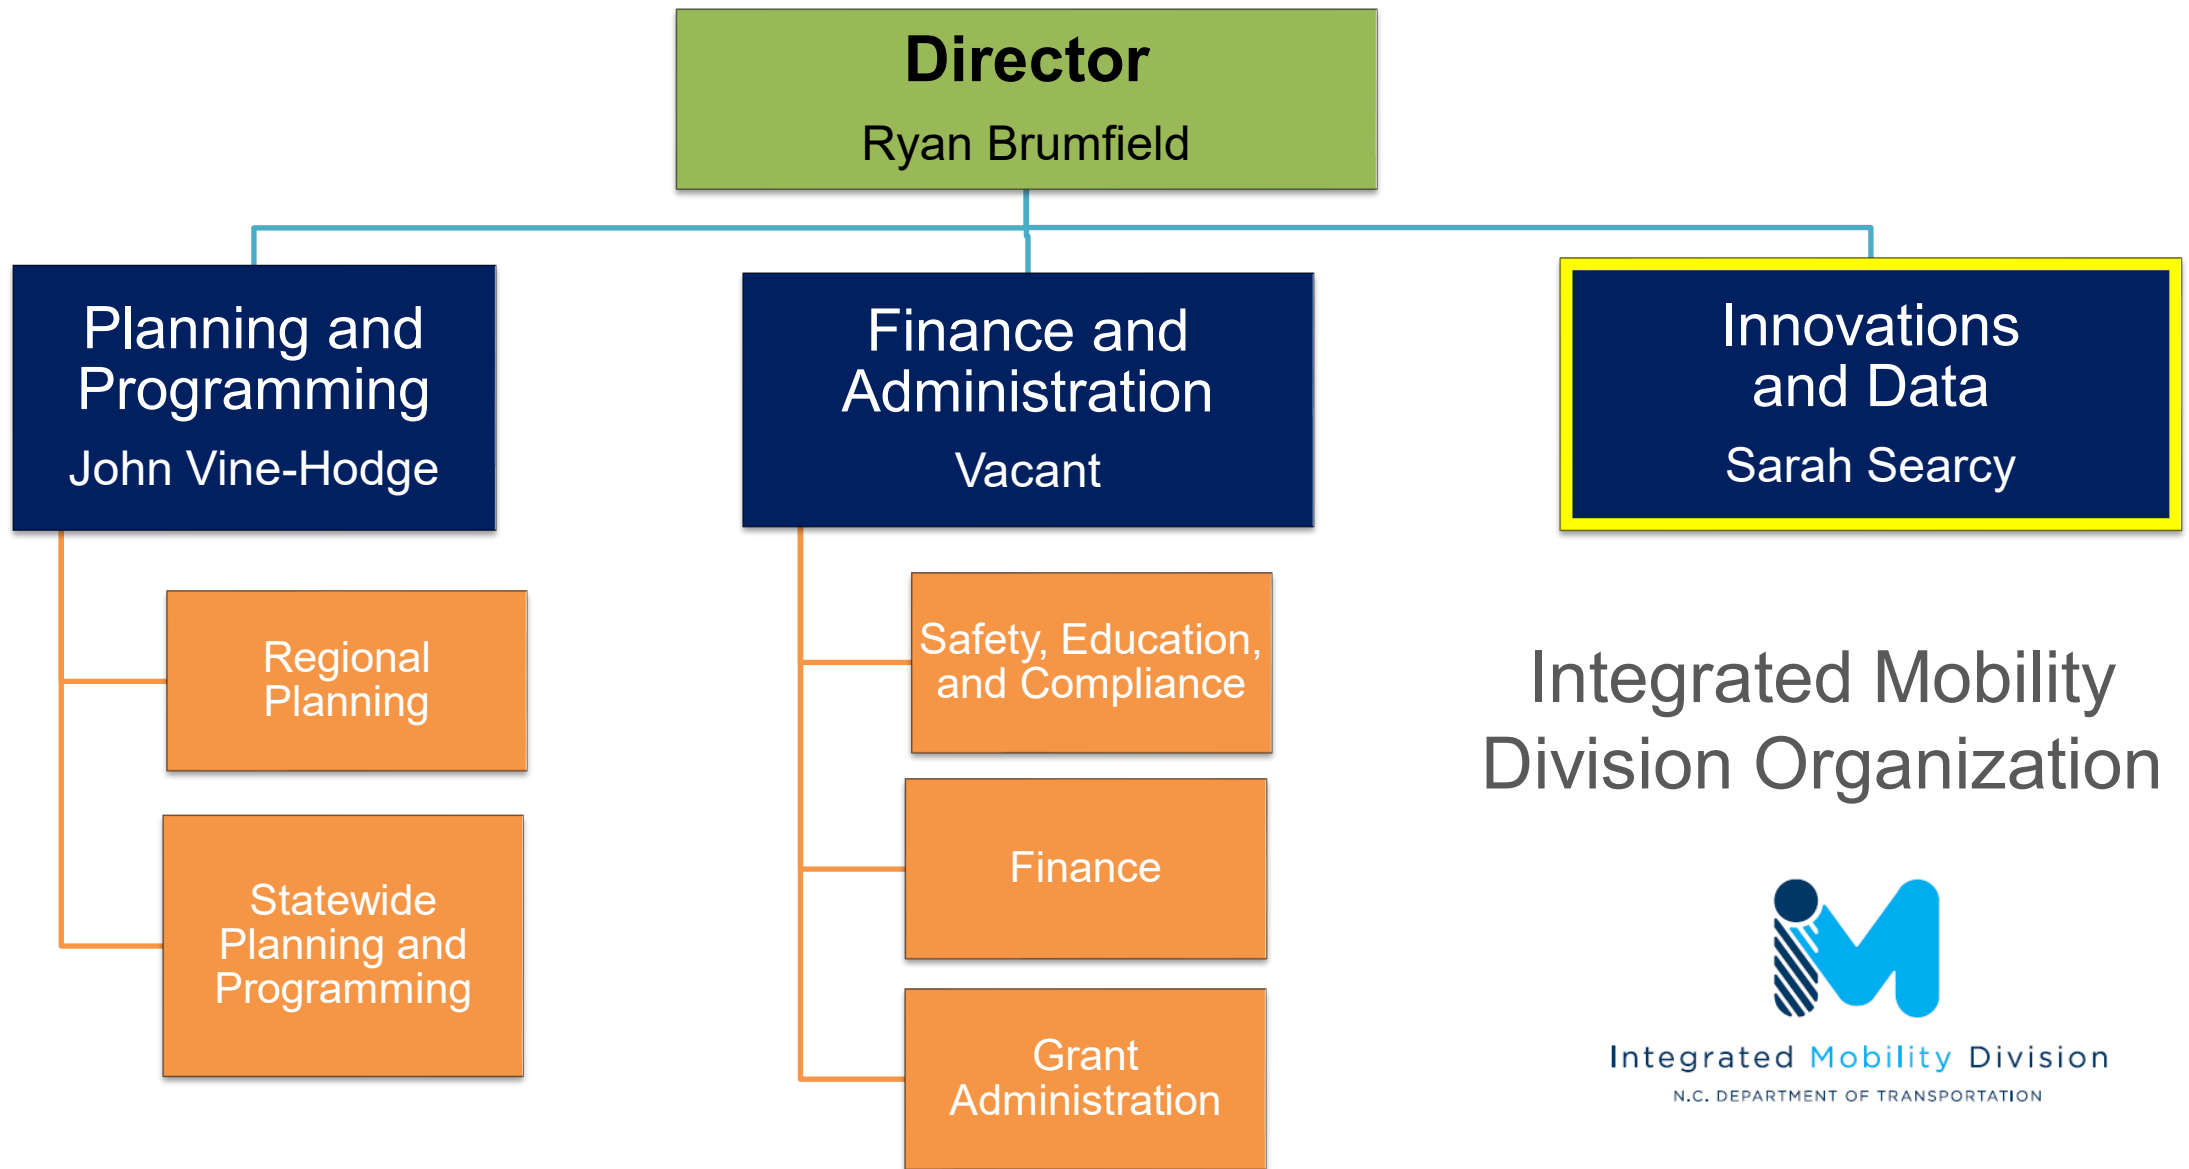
Director
Ryan Brumfield

Planning and Programming
John Vine-Hodge

Regional Planning

Statewide Planning and Programming

Finance and Administration
Vacant

Safety, Education, and Compliance

Finance

Grant Administration

Innovations and Data
Sarah Searcy

Integrated Mobility Division Organization

Integrated Mobility Division
N.C. DEPARTMENT OF TRANSPORTATION